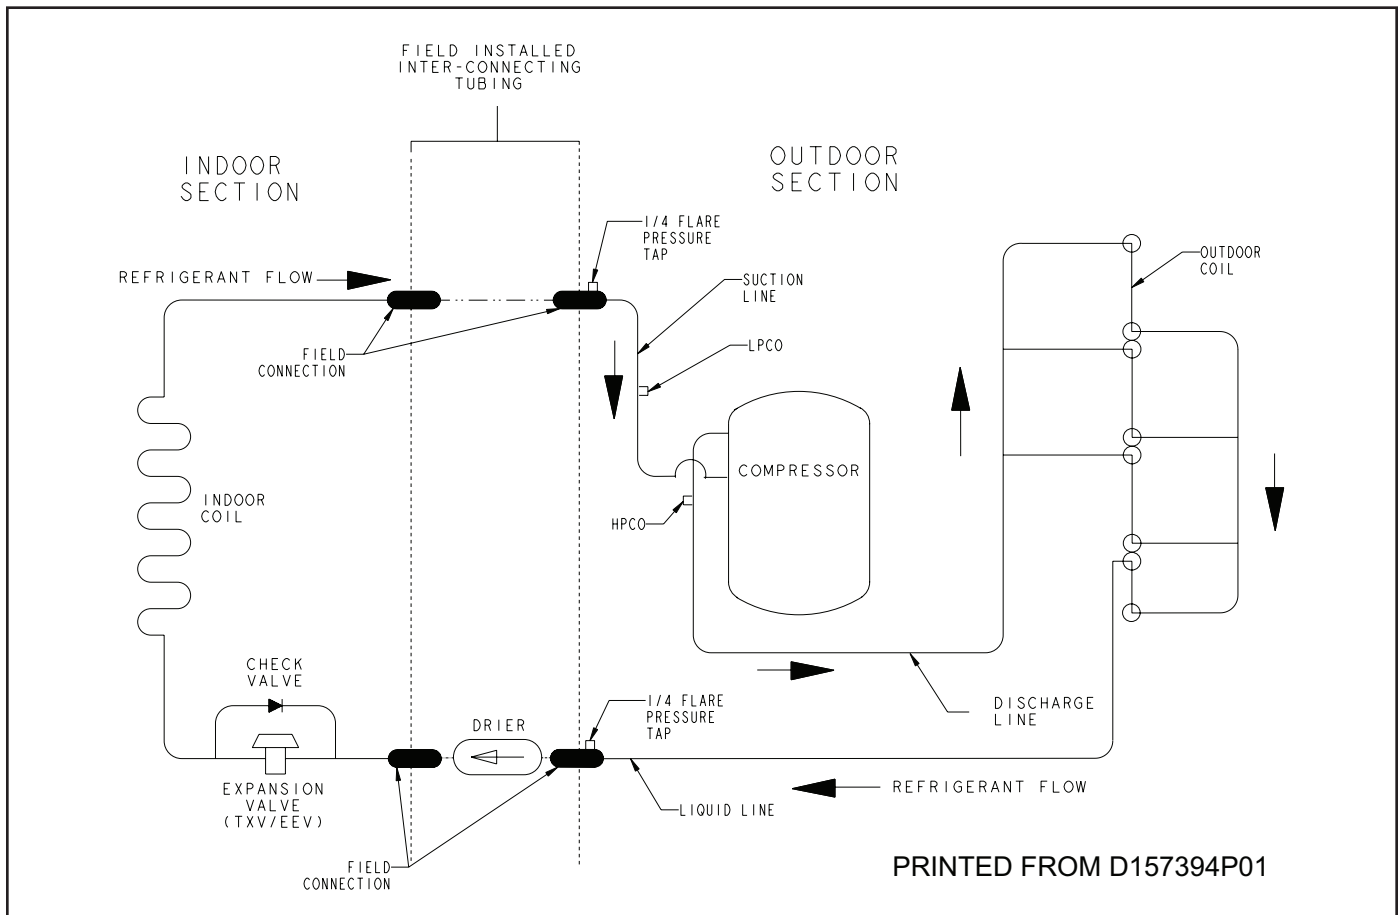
FIELD INSTALLED INTER-CONNECTING TUBING

INDOOR SECTION

OUTDOOR SECTION

1/4 FLARE PRESSURE TAP

REFRIGERANT FLOW

SUCTION LINE

OUTDOOR COIL

FIELD CONNECTION

LPCO

COMPRESSOR

INDOOR COIL

HPCO

CHECK VALVE

DRIER

1/4 FLARE PRESSURE TAP

DISCHARGE LINE

EXPANSION VALVE (TXV/EEV)

LIQUID LINE

REFRIGERANT FLOW

FIELD CONNECTION

PRINTED FROM D157394P01